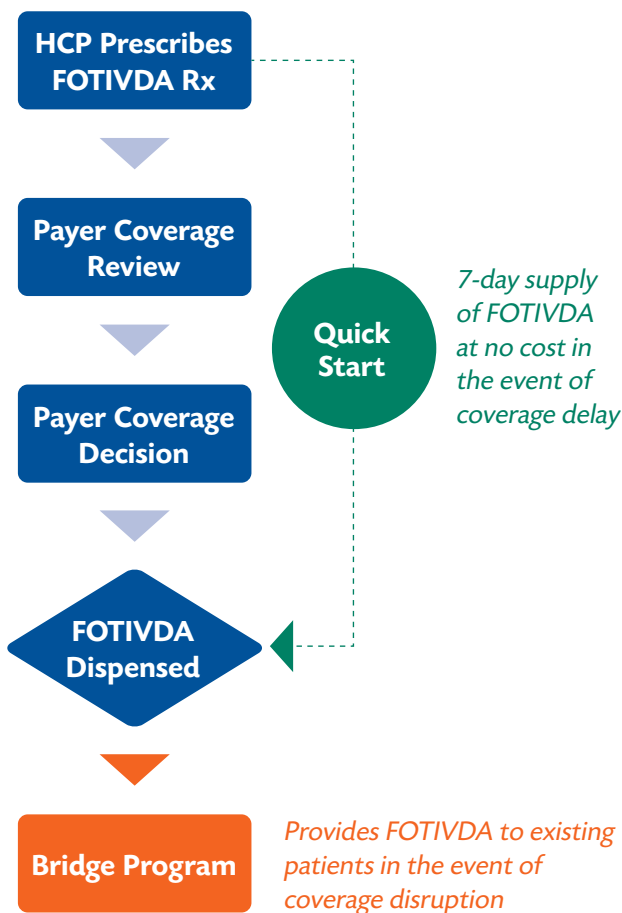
HCP Prescribes FOTIVDA Rx

Payer Coverage Review

Quick Start

7-day supply of FOTIVDA at no cost in the event of coverage delay

Payer Coverage Decision

FOTIVDA Dispensed

Bridge Program

Provides FOTIVDA to existing patients in the event of coverage disruption